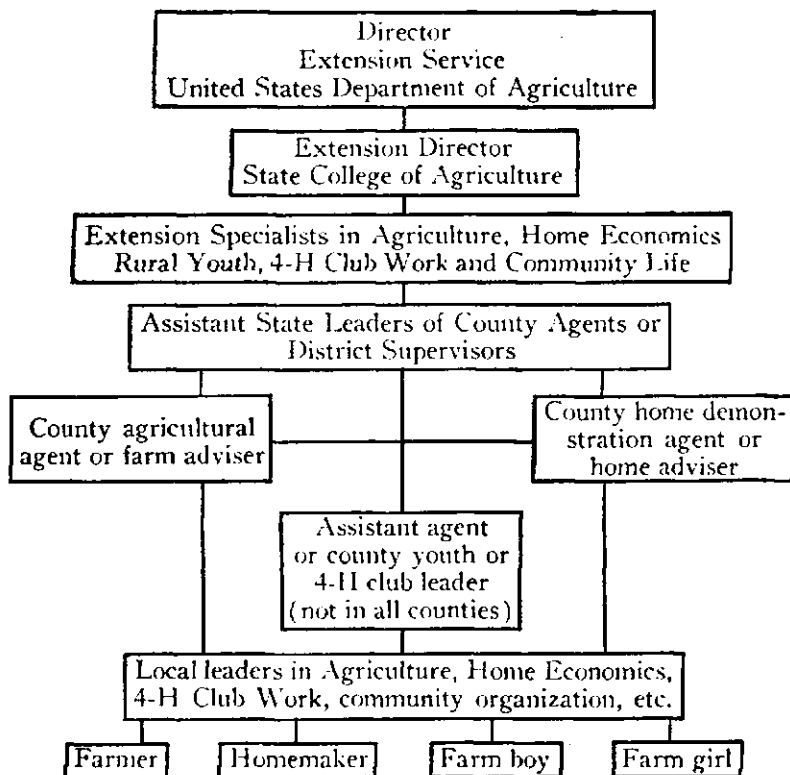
Director
Extension Service
United States Department of Agriculture

Extension Director
State College of Agriculture

Extension Specialists in Agriculture, Home Economics
Rural Youth, 4-H Club Work and Community Life

Assistant State Leaders of County Agents or
District Supervisors

County agricultural agent or farm adviser

County home demonstration agent or home adviser

Assistant agent or county youth or 4-H club leader (not in all counties)

Local leaders in Agriculture, Home Economics, 4-H Club Work, community organization, etc.

Farmer

Homemaker

Farm boy

Farm girl